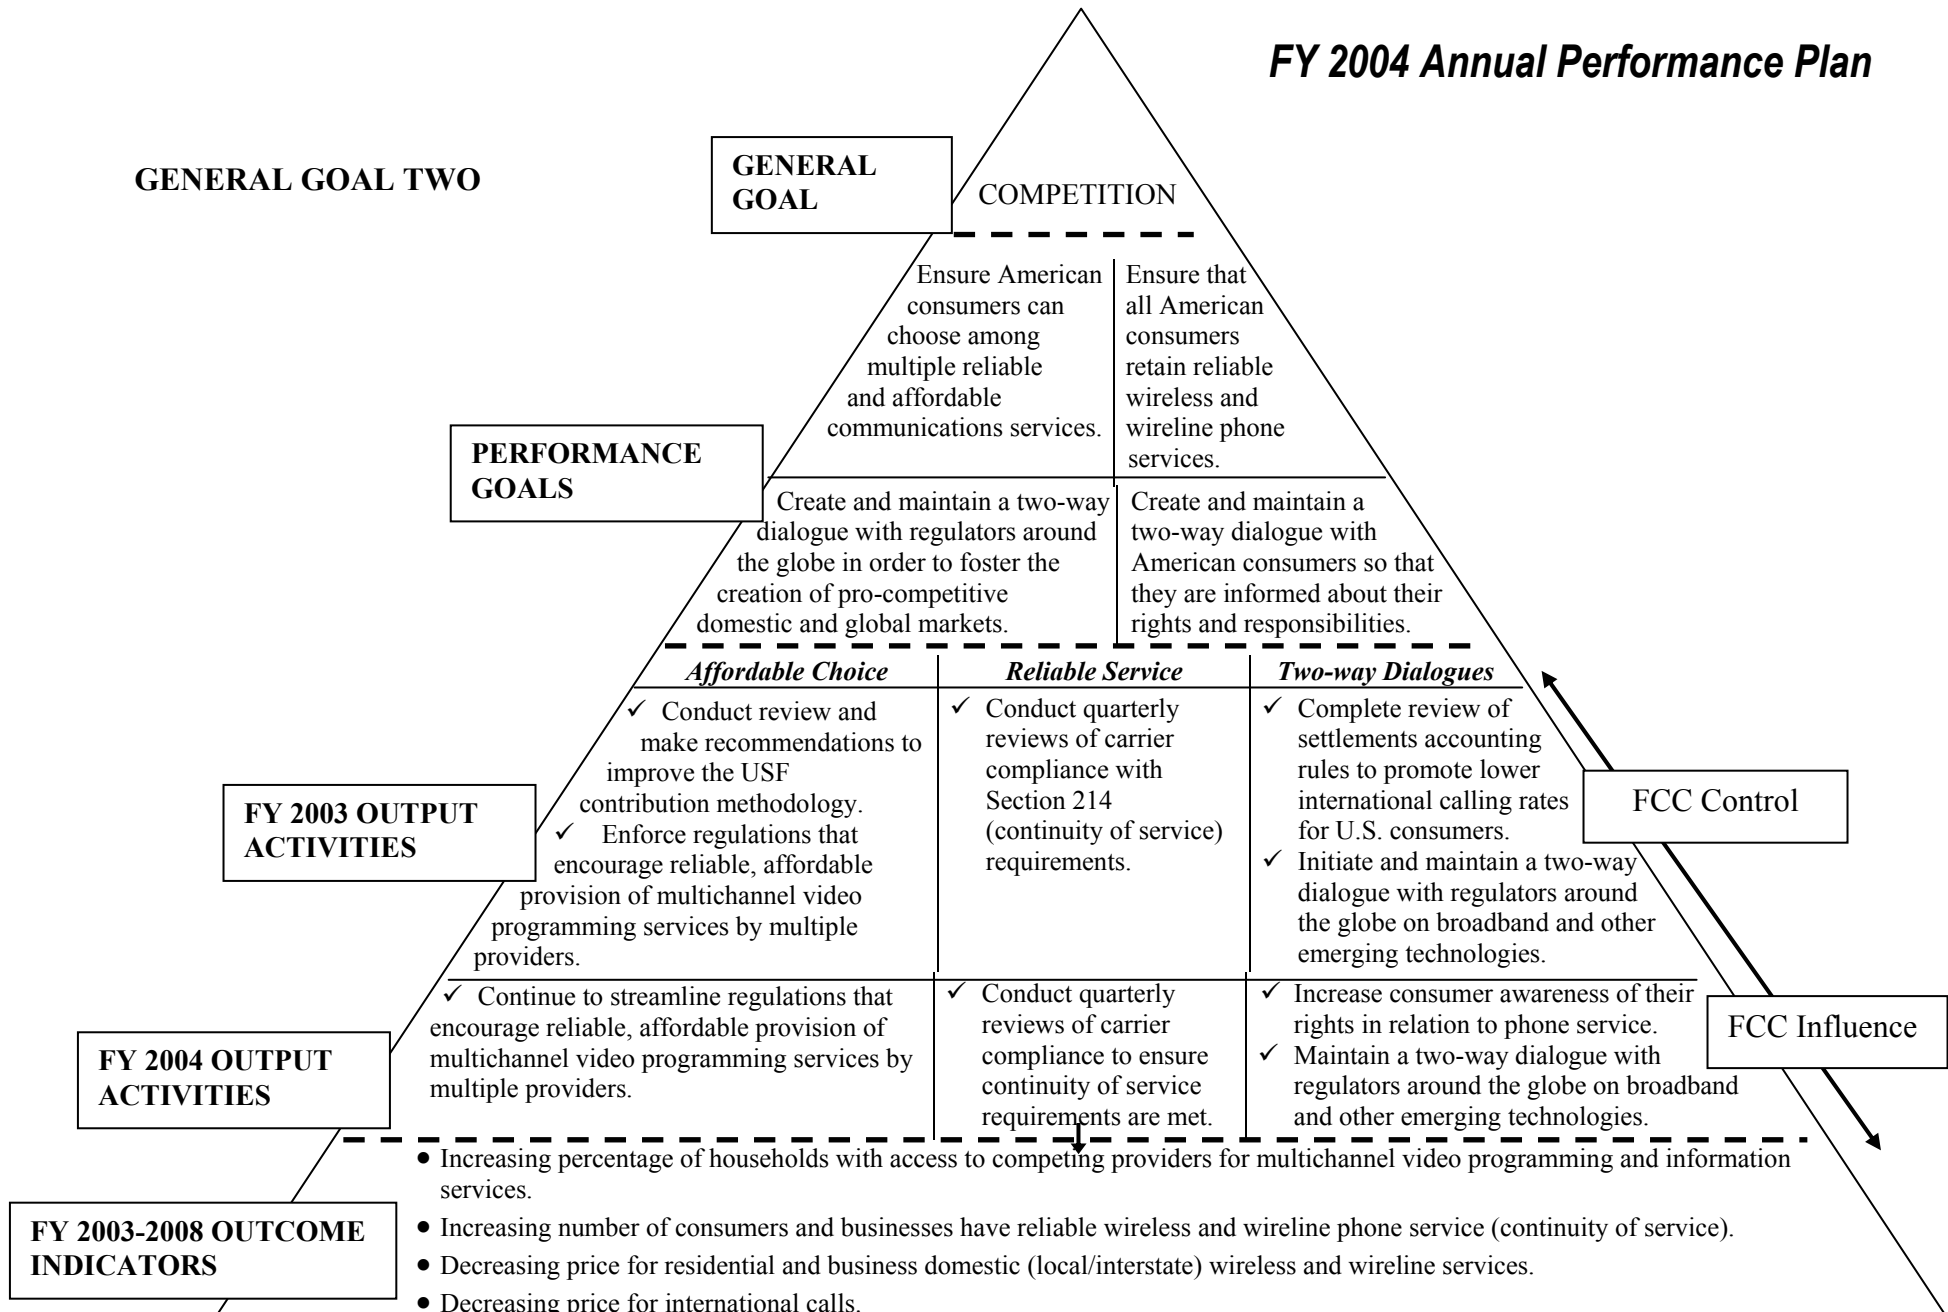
*FY 2004 Annual Performance Plan*

GENERAL GOAL TWO

GENERAL GOAL

COMPETITION

Ensure American consumers can choose among multiple reliable and affordable communications services.

Ensure that all American consumers retain reliable wireless and wireline phone services.

PERFORMANCE GOALS

Create and maintain a two-way dialogue with regulators around the globe in order to foster the creation of pro-competitive domestic and global markets.

Create and maintain a two-way dialogue with American consumers so that they are informed about their rights and responsibilities.

FY 2003 OUTPUT ACTIVITIES

| *Affordable Choice* | *Reliable Service* | *Two-way Dialogues* |
|---|---|---|
| ✓ Conduct review and make recommendations to improve the USF contribution methodology. ✓ Enforce regulations that encourage reliable, affordable provision of multichannel video programming services by multiple providers. | ✓ Conduct quarterly reviews of carrier compliance with Section 214 (continuity of service) requirements. | ✓ Complete review of settlements accounting rules to promote lower international calling rates for U.S. consumers. ✓ Initiate and maintain a two-way dialogue with regulators around the globe on broadband and other emerging technologies. |
| ✓ Continue to streamline regulations that encourage reliable, affordable provision of multichannel video programming services by multiple providers. | ✓ Conduct quarterly reviews of carrier compliance to ensure continuity of service requirements are met. | ✓ Increase consumer awareness of their rights in relation to phone service. ✓ Maintain a two-way dialogue with regulators around the globe on broadband and other emerging technologies. |

FCC Control

FCC Influence

FY 2004 OUTPUT ACTIVITIES

FY 2003-2008 OUTCOME INDICATORS

• Increasing percentage of households with access to competing providers for multichannel video programming and information services.
• Increasing number of consumers and businesses have reliable wireless and wireline phone service (continuity of service).
• Decreasing price for residential and business domestic (local/interstate) wireless and wireline services.
• Decreasing price for international calls.